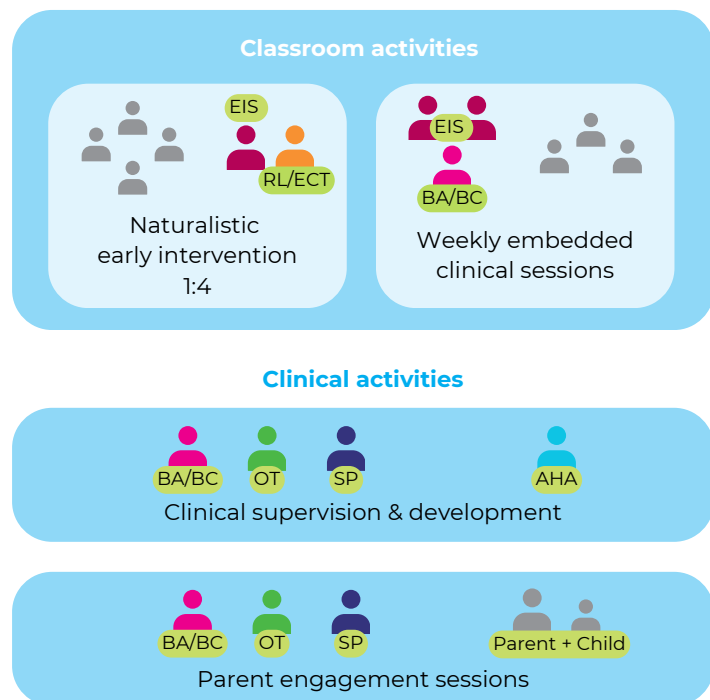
Classroom activities

EIS

RL/ECT

Naturalistic early intervention 1:4

EIS

BA/BC

Weekly embedded clinical sessions

Clinical activities

BA/BC

OT

SP

AHA

Clinical supervision & development

BA/BC

OT

SP

Parent + Child

Parent engagement sessions